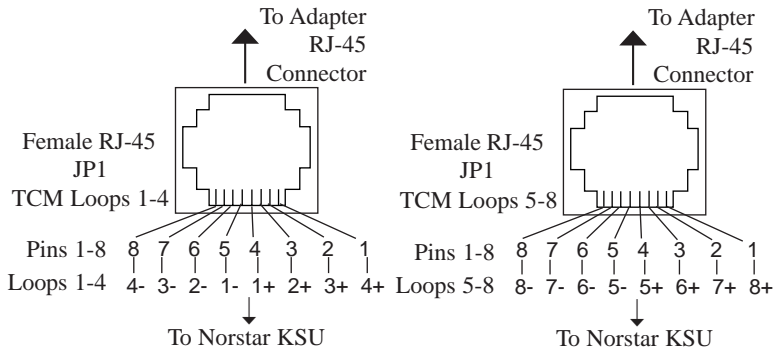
To Adapter RJ-45 Connector

Female RJ-45 JP1 TCM Loops 1-4

Pins 1-8 8 7 6 5 4 3 2 1

Loops 1-4 4- 3- 2- 1- 1+ 2+ 3+ 4+

To Norstar KSU

To Adapter RJ-45 Connector

Female RJ-45 JP1 TCM Loops 5-8

Pins 1-8 8 7 6 5 4 3 2 1

Loops 5-8 8- 7- 6- 5- 5+ 6+ 7+ 8+

To Norstar KSU